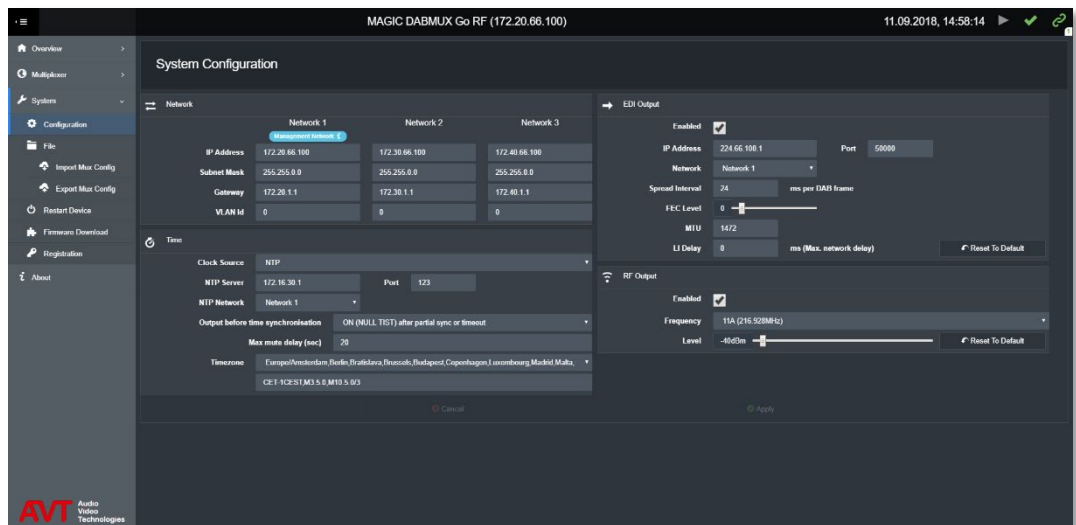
MAGIC DABMUX Go RF (172.20.66.100)

11.09.2018, 14:58:14

Overview
Multiplexer
System
Configuration
File
Import Mux Config
Export Mux Config
Restart Device
Firmware Download
Registration
About

System Configuration

Network

| | Network 1 | Network 2 | Network 3 |
|---|---|---|---|
| | Management Network | | |
| IP Address | 172.20.66.100 | 172.30.66.100 | 172.40.66.100 |
| Subnet Mask | 255.255.0.0 | 255.255.0.0 | 255.255.0.0 |
| Gateway | 172.20.1.1 | 172.30.1.1 | 172.40.1.1 |
| VLAN Id | 0 | 0 | 0 |

Time

Clock Source NTP
NTP Server 172.16.30.1 Port 123
NTP Network Network 1
Output before time synchronisation ON (NULL TIST) after partial sync or timeout
Max mute delay (sec) 20
Timezone Europe/Amsterdam,Berlin,Bratislava,Brussels,Budapest,Copenhagen,Luxembourg,Madrid,Malta,
CET-1CEST,M3.5.0,M10.5.0/3

EDI Output

Enabled
IP Address 224.66.100.1 Port 50000
Network Network 1
Spread Interval 24 ms per DAB frame
FEC Level 0
MTU 1472
LI Delay 0 ms (Max. network delay)
Reset To Default

RF Output

Enabled
Frequency 11A (216.928MHz)
Level -40dBm
Reset To Default

Cancel
Apply

AVT Audio Video Technologies